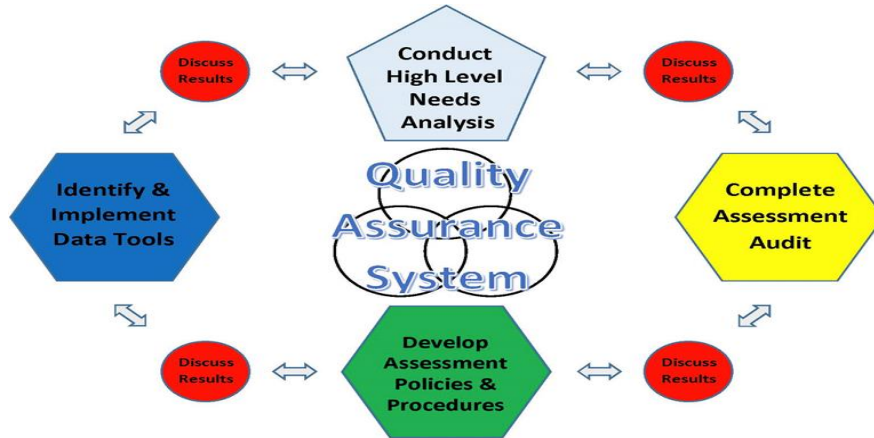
Discuss Results

Conduct High Level Needs Analysis

Discuss Results

Identify & Implement Data Tools

Quality Assurance System

Complete Assessment Audit

Discuss Results

Develop Assessment Policies & Procedures

Discuss Results